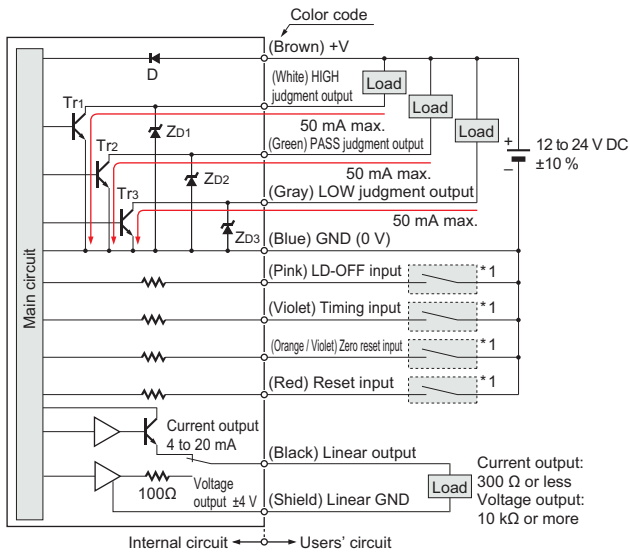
Color code

(Brown) +V

D

(White) HIGH judgment output

Load

Load

Load

Tr1

Tr2

Tr3

ZD1

ZD2

ZD3

50 mA max.

(Green) PASS judgment output

50 mA max.

(Gray) LOW judgment output

50 mA max.

(Blue) GND (0 V)

+

−

12 to 24 V DC ±10 %

Main circuit

(Pink) LD-OFF input

*1

(Violet) Timing input

*1

(Orange / Violet) Zero reset input

*1

(Red) Reset input

*1

Current output 4 to 20 mA

(Black) Linear output

100Ω

Voltage output ±4 V

(Shield) Linear GND

Load

Current output: 300 Ω or less

Voltage output: 10 kΩ or more

Internal circuit

Users' circuit